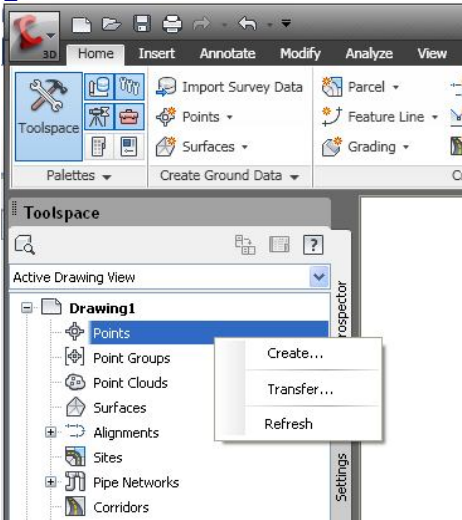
3D
Home Insert Annotate Modify Analyze View
Toolspace
Import Survey Data
Points ▾
Surfaces ▾
Parcel ▾
Feature Line ▾
Grading ▾
Palettes ▾
Create Ground Data ▾
O
Toolspace
?
Active Drawing View
Drawing1
Points
Point Groups
Point Clouds
Surfaces
Alignments
Sites
Pipe Networks
Corridors
Create...
Transfer...
Refresh
rospector
Settings